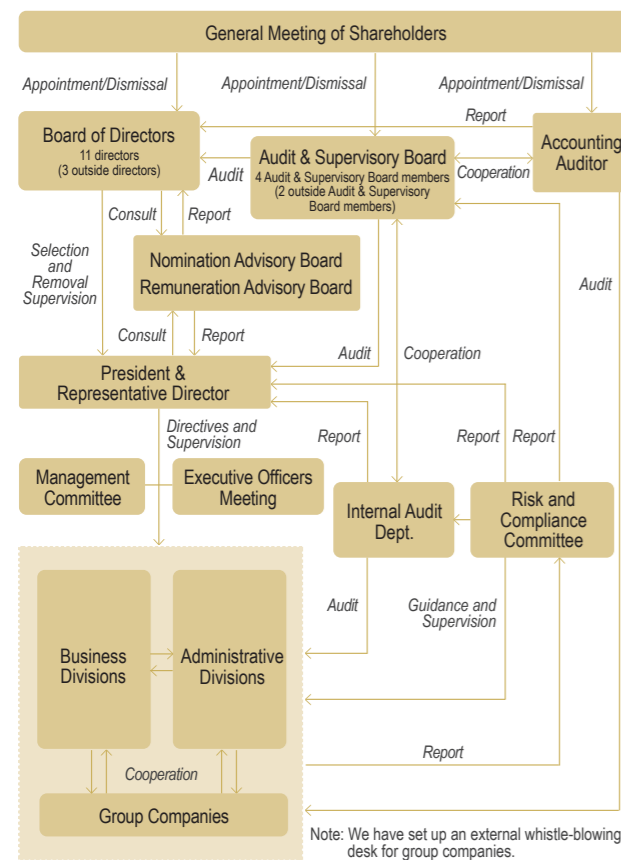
General Meeting of Shareholders

Appointment/Dismissal

Appointment/Dismissal

Appointment/Dismissal

Report

Board of Directors
11 directors
(3 outside directors)

Audit

Audit & Supervisory Board
4 Audit & Supervisory Board members
(2 outside Audit & Supervisory Board members)

Cooperation

Accounting Auditor

Consult

Report

Selection and Removal Supervision

Nomination Advisory Board
Remuneration Advisory Board

Audit

Consult

Report

Audit

Cooperation

President & Representative Director

Directives and Supervision

Report

Report

Report

Management Committee

Executive Officers Meeting

Internal Audit Dept.

Risk and Compliance Committee

Audit

Guidance and Supervision

Business Divisions

Administrative Divisions

Report

Cooperation

Group Companies

Note: We have set up an external whistle-blowing desk for group companies.